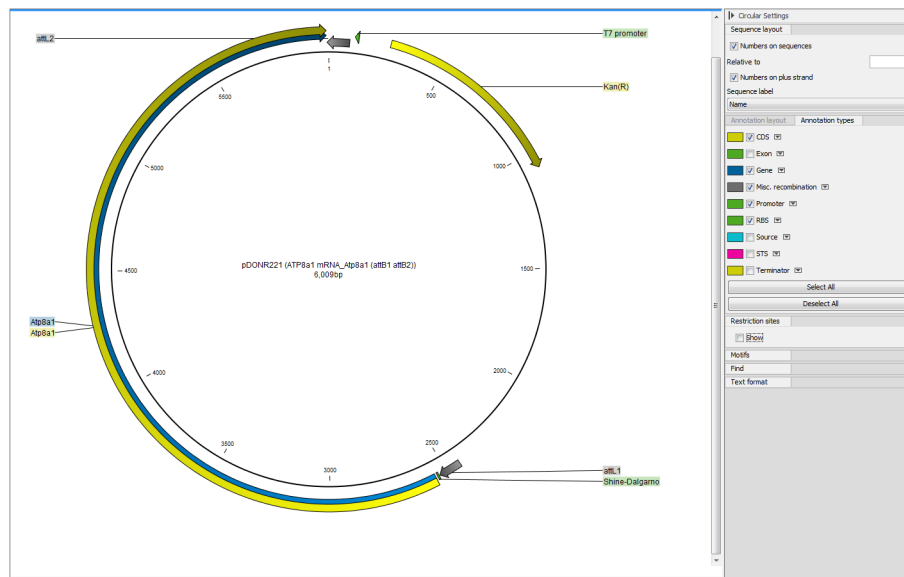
attL2

T7 promoter

Kan(R)

1
500
1000
1500
2000
2500
3000
3500
4000
4500
5000
5500

pDONR221 (ATP8a1 mRNA_Atp8a1 (attB1 attB2))
6,009bp

Atp8a1
Atp8a1

attL1
Shine-Dalgarno

Circular Settings
Sequence layout
Numbers on sequences
Relative to
Numbers on plus strand
Sequence label
Name
Annotation layout
Annotation types
CDS
Exon
Gene
Misc. recombination
Promoter
RBS
Source
STS
Terminator
Select All
Deselect All
Restriction sites
Show
Motifs
Find
Text format